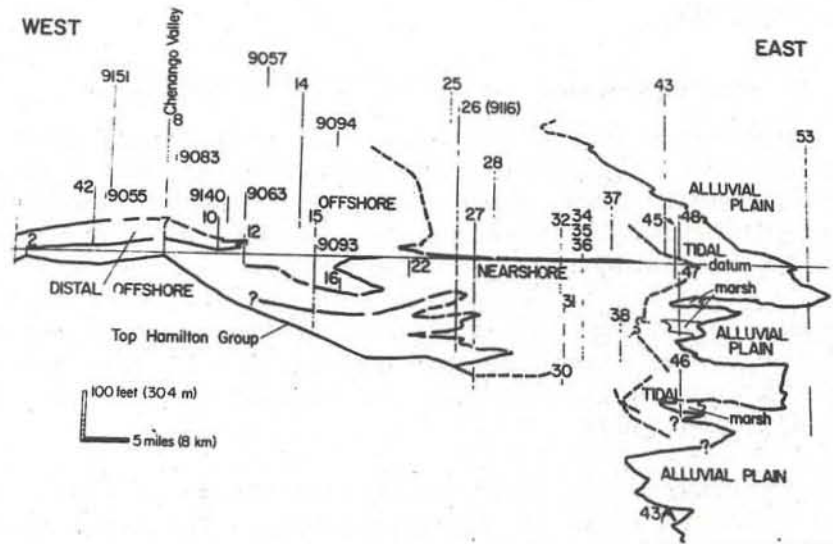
WEST

EAST

Chenango Valley

9151
9057
14
25
26 (9116)
43
53
8
9083
9094
28
42
9055
9140
9063
OFFSHORE
37
ALLUVIAL PLAIN
10
12
15
27
32
34
35
36
45
48
2
9093
22
TIDAL
datum
16
NEARSHORE
47
DISTAL OFFSHORE
?
31
marsh
38
ALLUVIAL PLAIN
Top Hamilton Group
46
30
100 feet (30.4 m)
TIDAL
marsh
5 miles (8 km)
?
?
ALLUVIAL PLAIN
43A